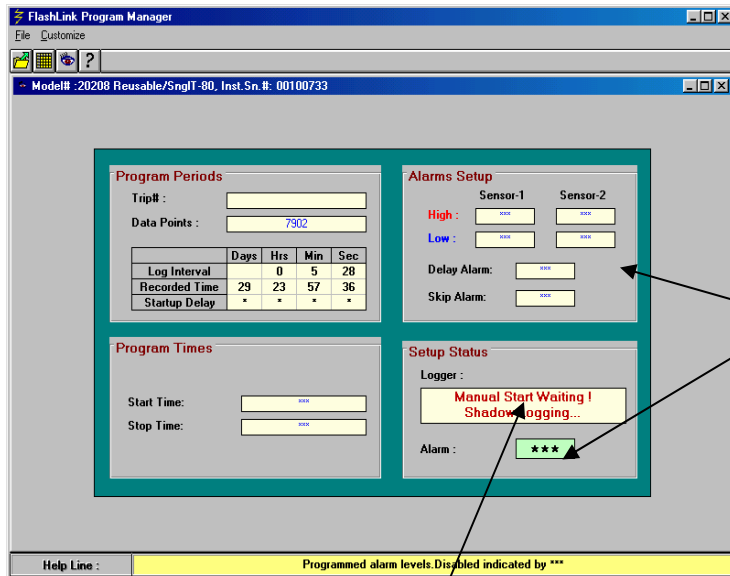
FlashLink Program Manager

File Customize

?

Model# :20208 Reusable/SnglT-80, Inst.Sn.#: 00100733

Program Periods

Trip# :

Data Points : 7902

|  | Days | Hrs | Min | Sec |
|---|---|---|---|---|
| Log Interval |  | 0 | 5 | 28 |
| Recorded Time | 29 | 23 | 57 | 36 |
| Startup Delay | * | * | * | * |

Alarms Setup

Sensor-1 Sensor-2

High : *** ***

Low : *** ***

Delay Alarm: ***

Skip Alarm: ***

Program Times

Start Time: ***

Stop Time: ***

Setup Status

Logger :

Manual Start Waiting ! Shadow Logging...

Alarm : ***

Help Line : Programmed alarm levels.Disabled indicated by ***